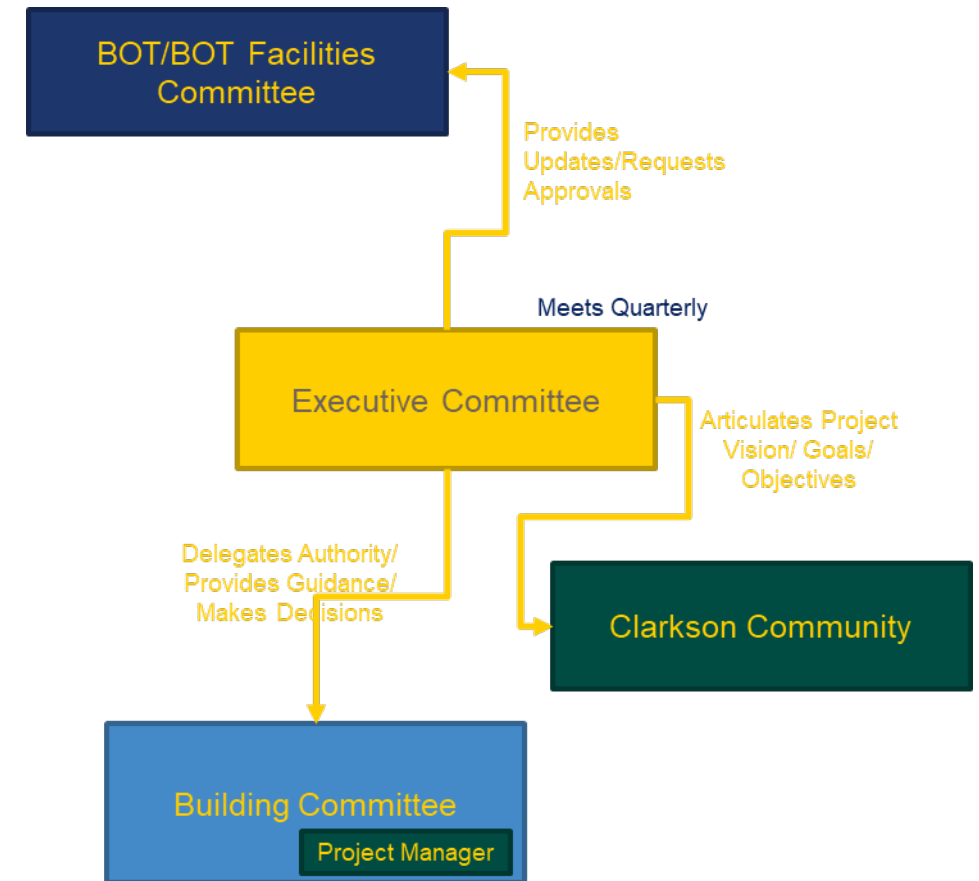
BOT/BOT Facilities Committee

Provides Updates/Requests Approvals

Meets Quarterly

Executive Committee

Articulates Project Vision/ Goals/ Objectives

Delegates Authority/ Provides Guidance/ Makes Decisions

Clarkson Community

Building Committee

Project Manager